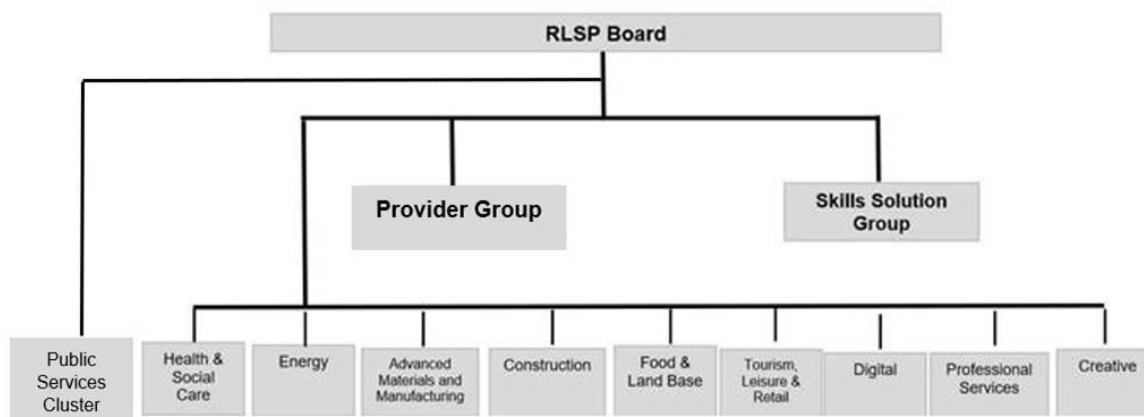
RLSP Board

Provider Group

Skills Solution Group

Public Services Cluster

Health & Social Care

Energy

Advanced Materials and Manufacturing

Construction

Food & Land Base

Tourism, Leisure & Retail

Digital

Professional Services

Creative